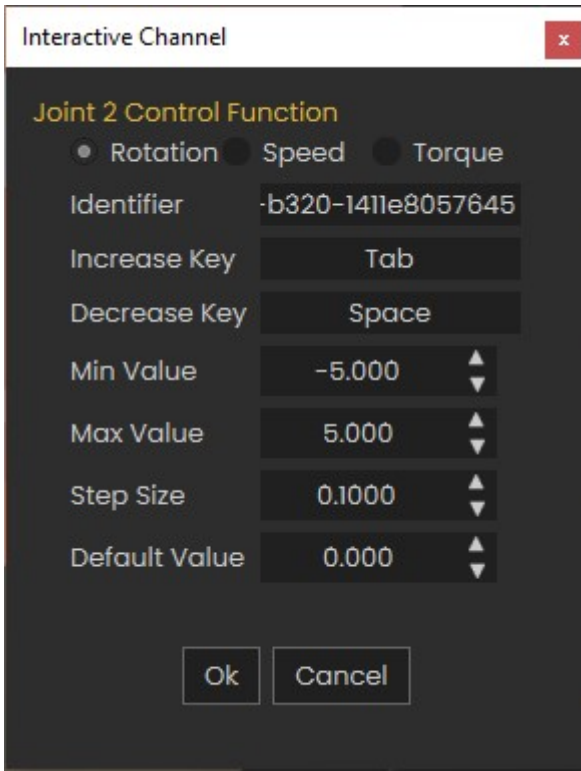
Interactive Channel

x

Joint 2 Control Function

Rotation Speed Torque

Identifier -b320-1411e8057645

Increase Key Tab

Decrease Key Space

Min Value -5.000

Max Value 5.000

Step Size 0.1000

Default Value 0.000

Ok Cancel